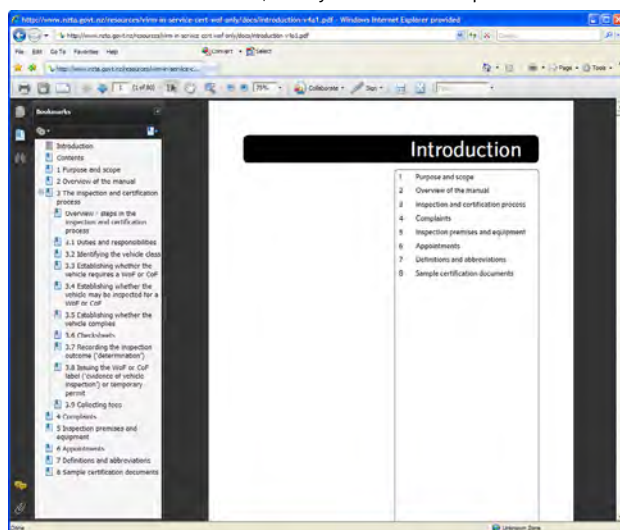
http://www.nzta.govt.nz/resources/vimr-in-service-cert-wof-only/docs/introduction-v4a1.pdf - Windows Internet Explorer provided

File Edit Go To Favorites Help

Convert Select

Collaborate Sign

Bookmarks

Introduction
Contents
1 Purpose and scope
2 Overview of the manual
3 The inspection and certification process
Overview - steps in the inspection and certification process
3.1 Duties and responsibilities
3.2 Identifying the vehicle class
3.3 Establishing whether the vehicle requires a WoF or CoF
3.4 Establishing whether the vehicle may be inspected for a WoF or CoF
3.5 Establishing whether the vehicle complies
3.6 Checksheets
3.7 Recording the inspection outcome ('determination')
3.8 Issuing the WoF or CoF label ('evidence of vehicle inspection') or temporary permit
3.9 Collecting fees
4 Complaints
5 Inspection premises and equipment
6 Appointments
7 Definitions and abbreviations
8 Sample certification documents

Introduction

1 Purpose and scope
2 Overview of the manual
3 Inspection and certification process
4 Complaints
5 Inspection premises and equipment
6 Appointments
7 Definitions and abbreviations
8 Sample certification documents

Done
Unknown Zone